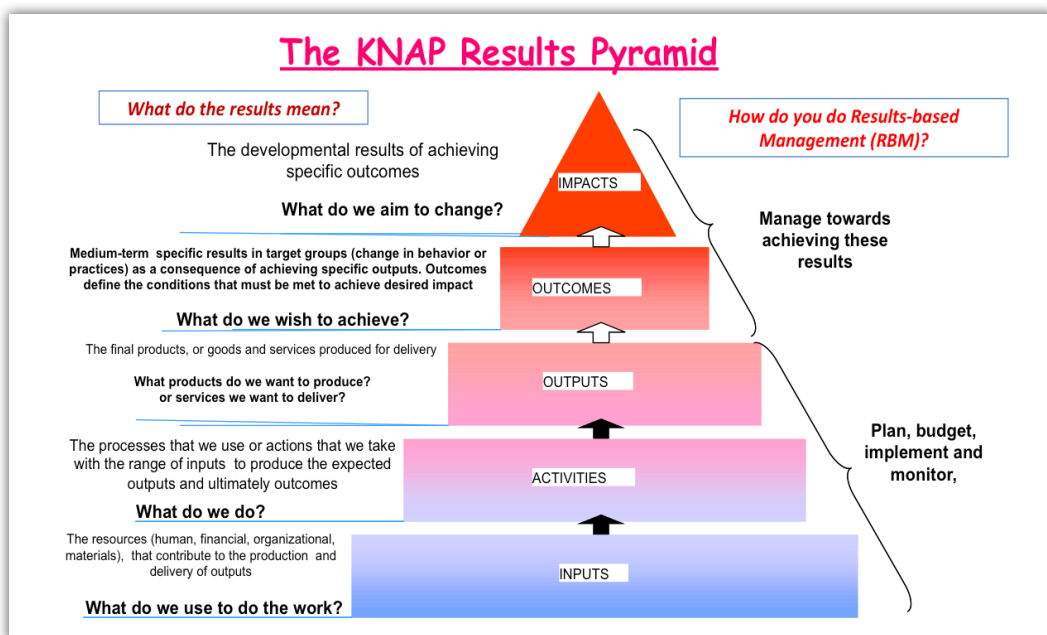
The KNAP Results Pyramid

What do the results mean?

How do you do Results-based Management (RBM)?

The developmental results of achieving specific outcomes

IMPACTS

What do we aim to change?

Manage towards achieving these results

Medium-term specific results in target groups (change in behavior or practices) as a consequence of achieving specific outputs. Outcomes define the conditions that must be met to achieve desired impact

OUTCOMES

What do we wish to achieve?

The final products, or goods and services produced for delivery

What products do we want to produce? or services we want to deliver?

OUTPUTS

Plan, budget, implement and monitor,

The processes that we use or actions that we take with the range of inputs to produce the expected outputs and ultimately outcomes

ACTIVITIES

What do we do?

The resources (human, financial, organizational, materials), that contribute to the production and delivery of outputs

INPUTS

What do we use to do the work?